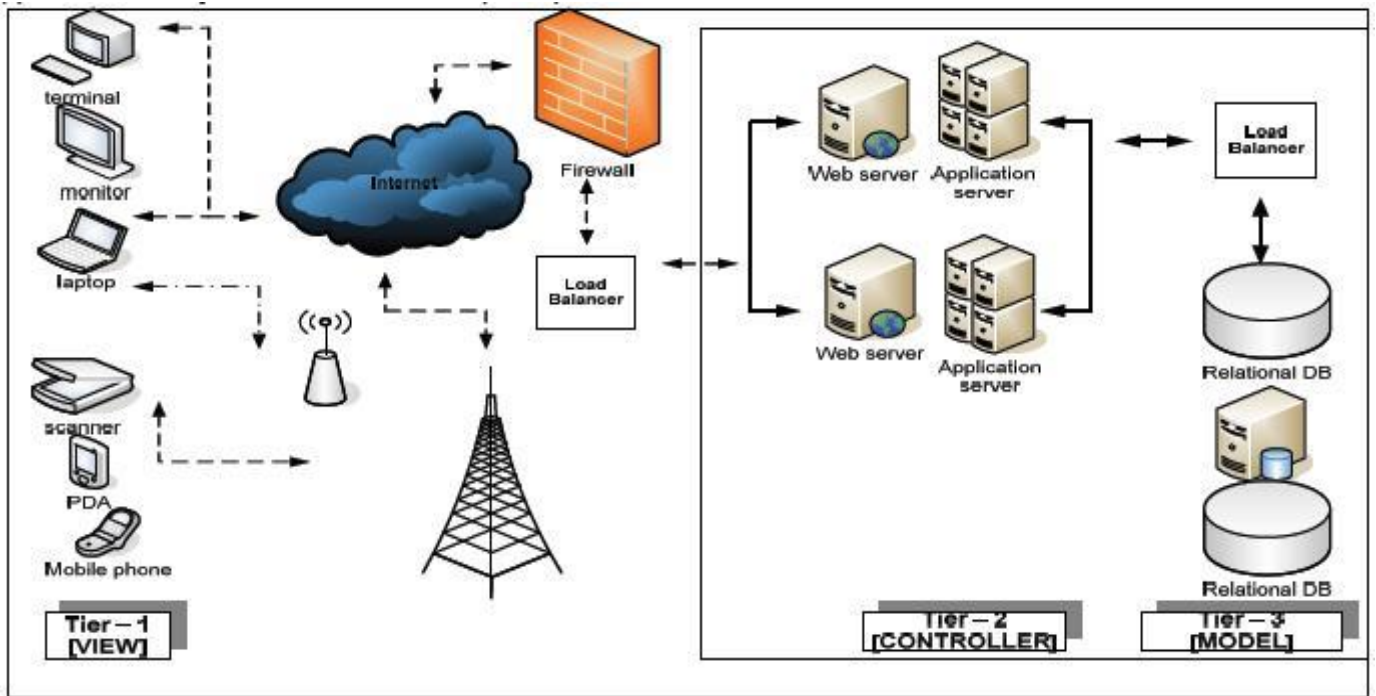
terminal

monitor

laptop

scanner

PDA

Mobile phone

Internet

Firewall

Load Balancer

Web server

Application server

Web server

Application server

Load Balancer

Relational DB

Relational DB

Tier – 1 [VIEW]

Tier – 2 [CONTROLLER]

Tier – 3 [MODEL]